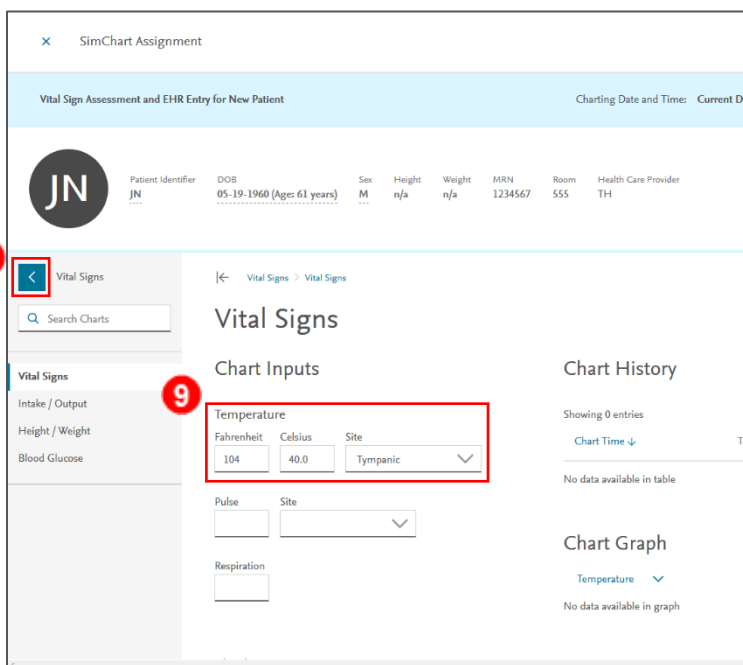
× SimChart Assignment

Vital Sign Assessment and EHR Entry for New Patient

Charting Date and Time: Current D

JN

Patient Identifier
JN

DOB
05-19-1960 (Age: 61 years)

Sex
M

Height
n/a

Weight
n/a

MRN
1234567

Room
555

Health Care Provider
TH

Vital Signs

Search Charts

Vital Signs
Intake / Output
Height / Weight
Blood Glucose

Vital Signs > Vital Signs

Vital Signs

Chart Inputs

9

Temperature
Fahrenheit
104
Celsius
40.0
Site
Tympanic

Pulse
Site

Respiration

Chart History

Showing 0 entries

Chart Time ↓

No data available in table

Chart Graph

Temperature

No data available in graph